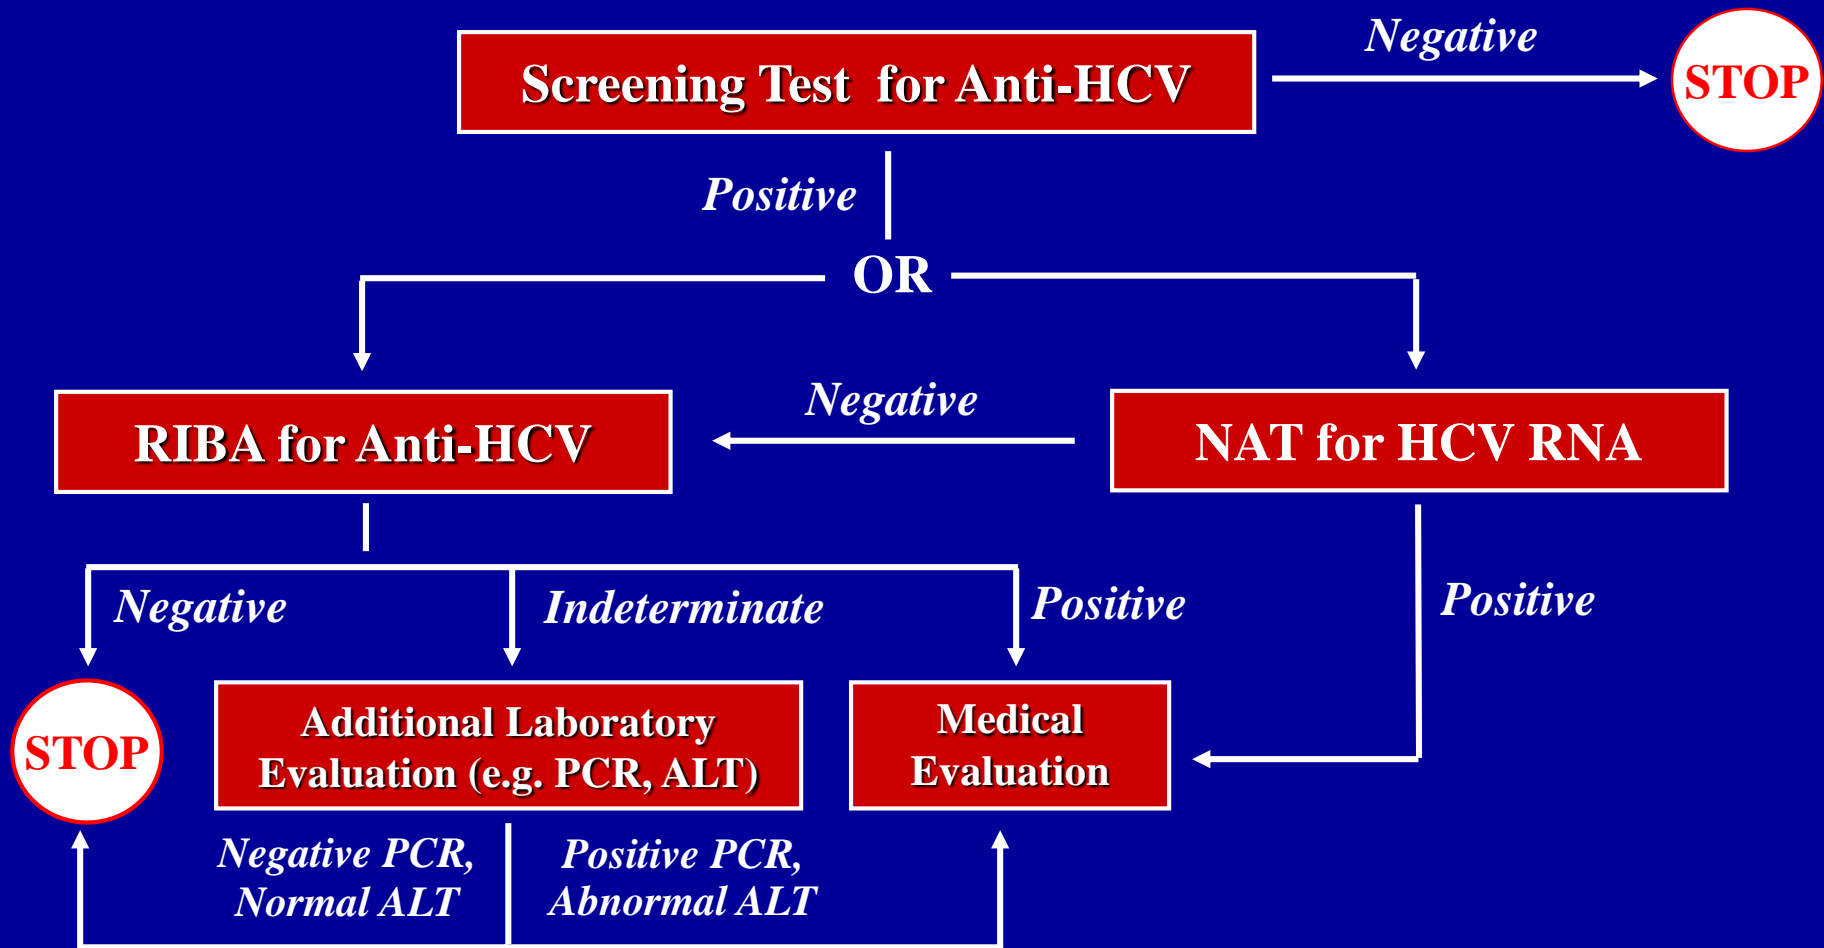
Screening Test for Anti-HCV

Negative

STOP

Positive

OR

RIBA for Anti-HCV

Negative

NAT for HCV RNA

Negative

Indeterminate

Positive

Positive

STOP

Additional Laboratory Evaluation (e.g. PCR, ALT)

Medical Evaluation

Negative PCR, Normal ALT

Positive PCR, Abnormal ALT